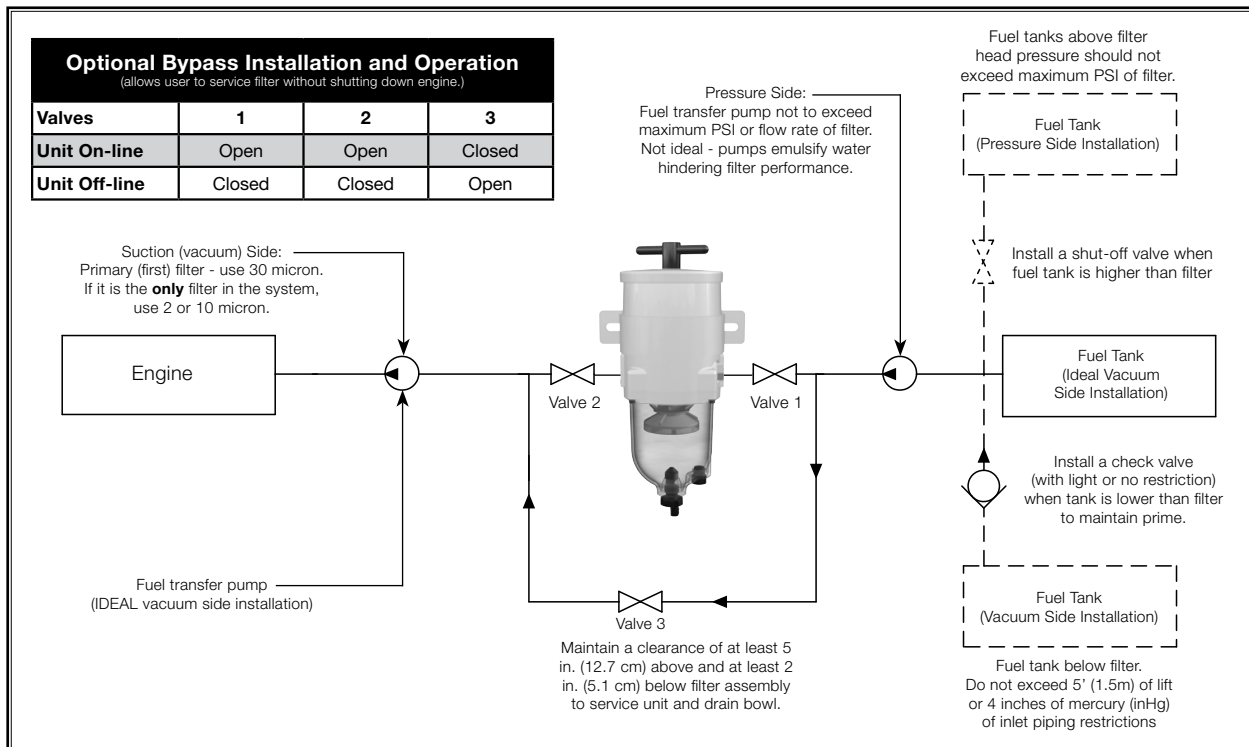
**Optional Bypass Installation and Operation**
(allows user to service filter without shutting down engine.)

| Valves | 1 | 2 | 3 |
|---|---|---|---|
| Unit On-line | Open | Open | Closed |
| Unit Off-line | Closed | Closed | Open |

Pressure Side: Fuel transfer pump not to exceed maximum PSI or flow rate of filter. Not ideal - pumps emulsify water hindering filter performance.

Fuel tanks above filter head pressure should not exceed maximum PSI of filter.

Fuel Tank (Pressure Side Installation)

Install a shut-off valve when fuel tank is higher than filter

Suction (vacuum) Side: Primary (first) filter - use 30 micron. If it is the **only** filter in the system, use 2 or 10 micron.

Engine

Valve 2

Valve 1

Fuel Tank (Ideal Vacuum Side Installation)

Install a check valve (with light or no restriction) when tank is lower than filter to maintain prime.

Fuel transfer pump (IDEAL vacuum side installation)

Valve 3

Maintain a clearance of at least 5 in. (12.7 cm) above and at least 2 in. (5.1 cm) below filter assembly to service unit and drain bowl.

Fuel Tank (Vacuum Side Installation)

Fuel tank below filter. Do not exceed 5' (1.5m) of lift or 4 inches of mercury (inHg) of inlet piping restrictions